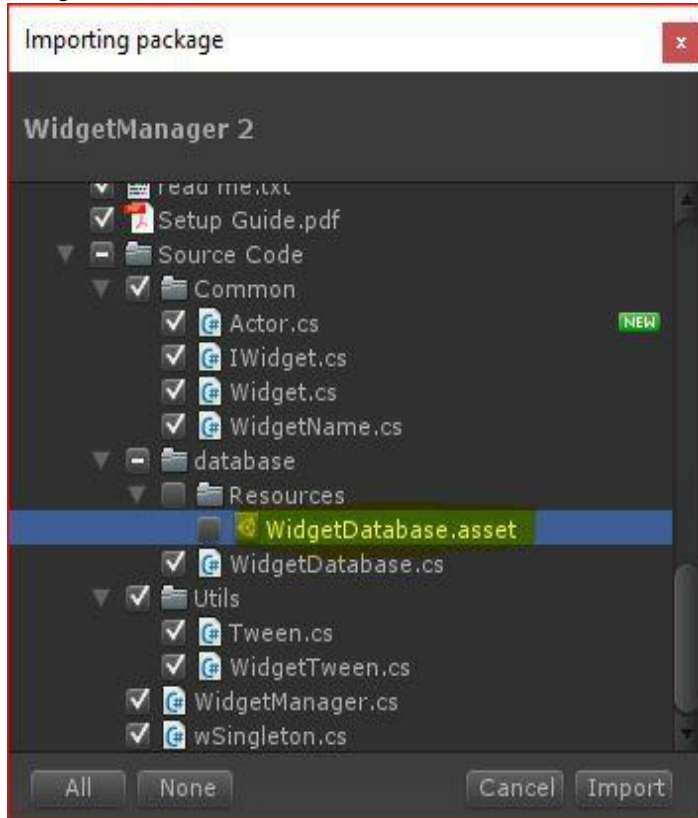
Importing package

x

WidgetManager 2

read me.txt
Setup Guide.pdf
Source Code
Common
Actor.cs
NEW
IWidget.cs
Widget.cs
WidgetName.cs
database
Resources
WidgetDatabase.asset
WidgetDatabase.cs
Utils
Tween.cs
WidgetTween.cs
WidgetManager.cs
wSingleton.cs

All None Cancel Import